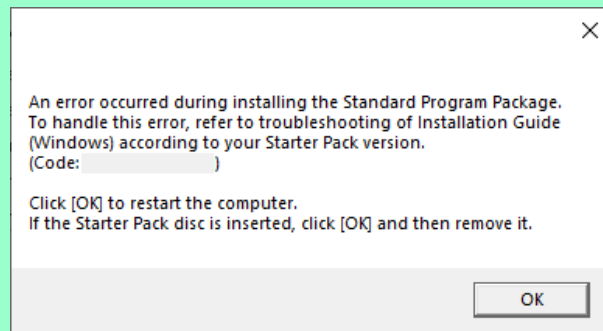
An error occurred during installing the Standard Program Package.
To handle this error, refer to troubleshooting of Installation Guide (Windows) according to your Starter Pack version.
(Code: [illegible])

Click [OK] to restart the computer.
If the Starter Pack disc is inserted, click [OK] and then remove it.

OK